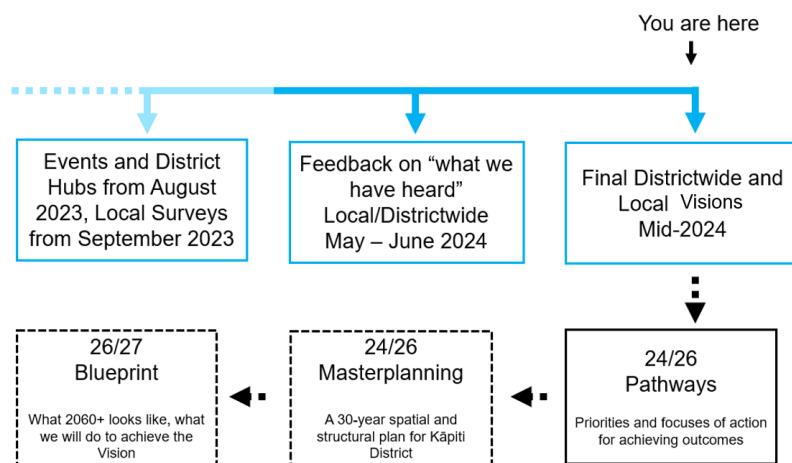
You are here

Events and District Hubs from August 2023, Local Surveys from September 2023

Feedback on “what we have heard” Local/Districtwide May – June 2024

Final Districtwide and Local Visions Mid-2024

26/27
Blueprint

What 2060+ looks like, what we will do to achieve the Vision

24/26
Masterplanning

A 30-year spatial and structural plan for Kāpiti District

24/26
Pathways

Priorities and focuses of action for achieving outcomes